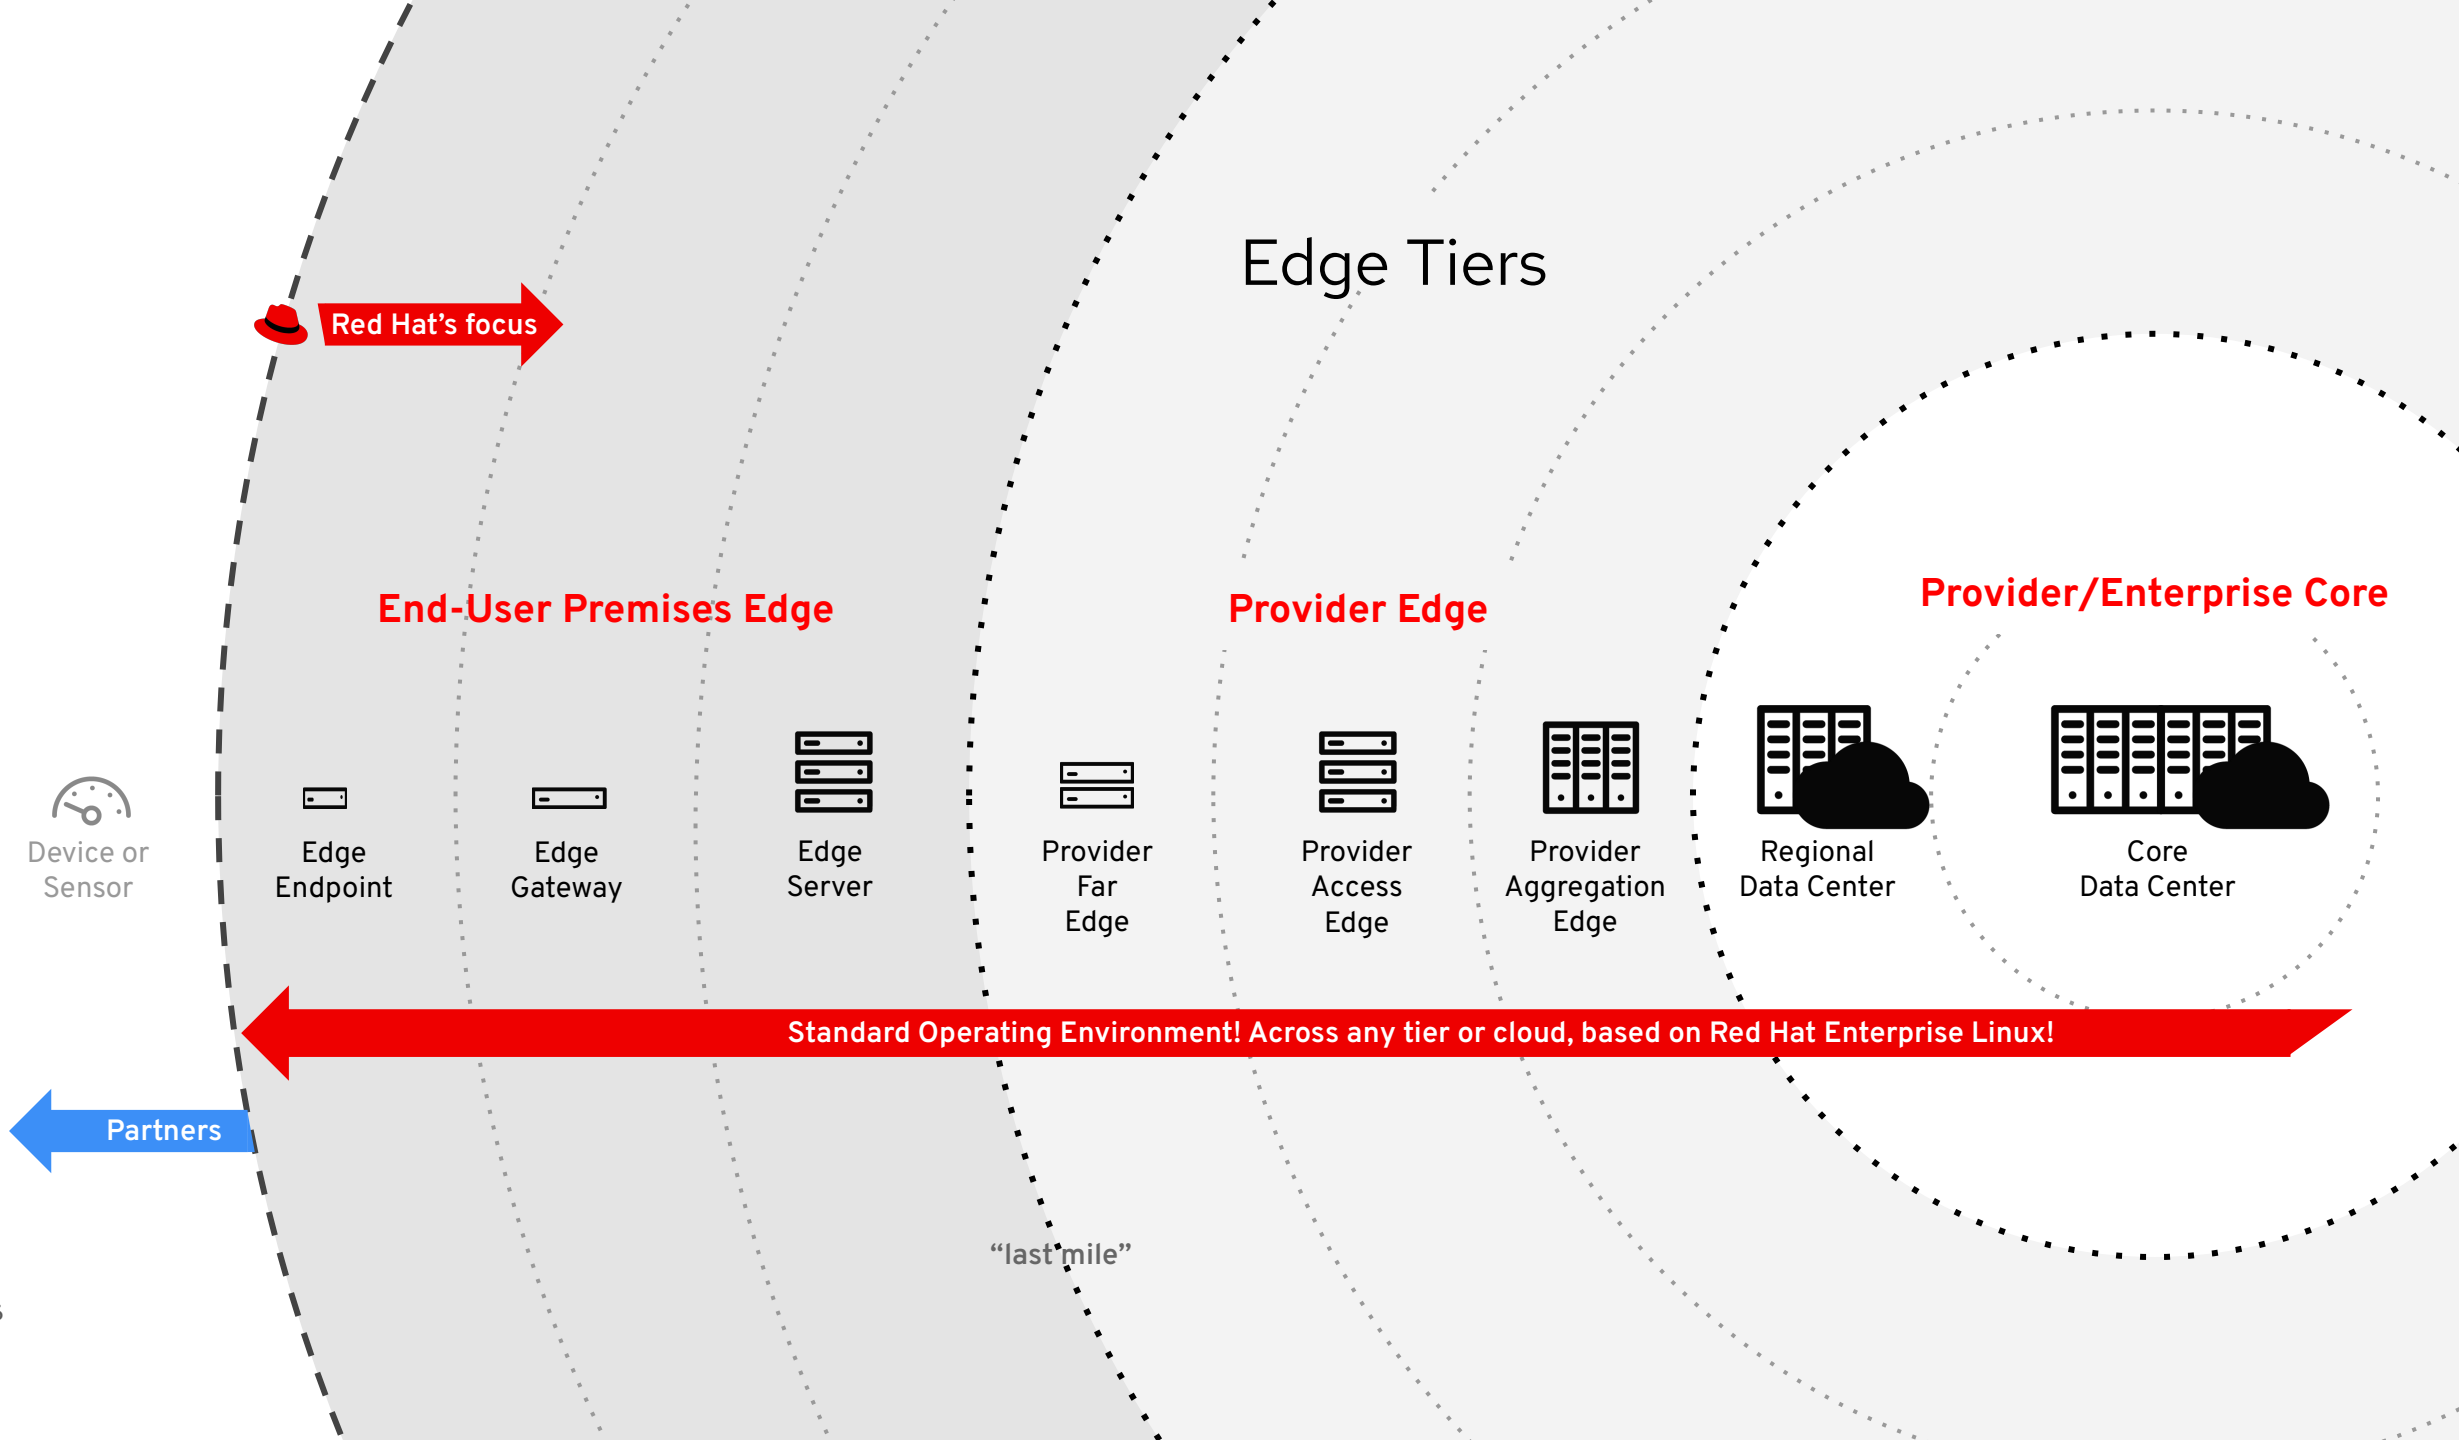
Edge Tiers

Red Hat’s focus

End-User Premises Edge

Provider Edge

Provider/Enterprise Core

Device or Sensor

Edge Endpoint

Edge Gateway

Edge Server

Provider Far Edge

Provider Access Edge

Provider Aggregation Edge

Regional Data Center

Core Data Center

Standard Operating Environment! Across any tier or cloud, based on Red Hat Enterprise Linux!

Partners

“last mile”